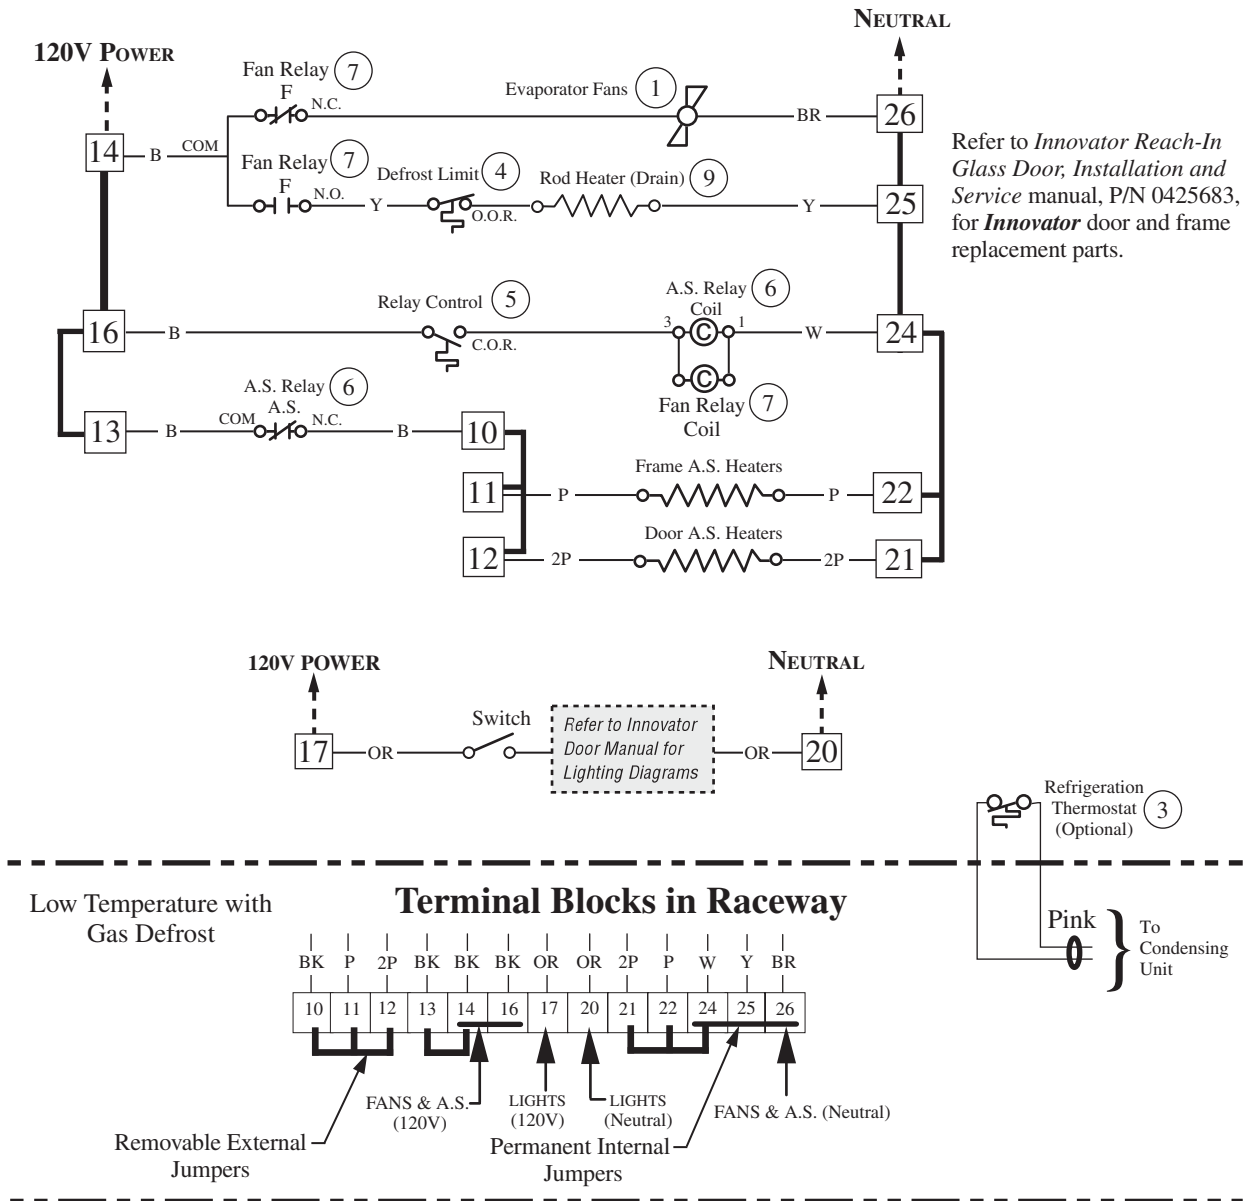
NEUTRAL

120V POWER

Fan Relay 7
F
N.C.

Evaporator Fans 1

BR

26

14

B

COM

Fan Relay 7
F
N.O.

Defrost Limit 4

Rod Heater (Drain) 9

Y

O.O.R.

Y

25

Refer to *Innovator Reach-In Glass Door, Installation and Service* manual, P/N 0425683, for ***Innovator*** door and frame replacement parts.

Relay Control 5

A.S. Relay 6
Coil

16

B

C.O.R.

3

C

1

W

24

C

Fan Relay 7
Coil

A.S. Relay 6
A.S.

13

B

COM

N.C.

B

10

11

P

Frame A.S. Heaters

P

22

12

2P

Door A.S. Heaters

2P

21

120V POWER

NEUTRAL

Switch

17

OR

Refer to Innovator Door Manual for Lighting Diagrams

OR

20

Refrigeration Thermostat (Optional) 3

Low Temperature with Gas Defrost

Terminal Blocks in Raceway

Pink

To Condensing Unit

| BK | P | 2P | BK | BK | BK | OR | OR | 2P | P | W | Y | BR |
|---|---|---|---|---|---|---|---|---|---|---|---|---|
| 10 | 11 | 12 | 13 | 14 | 16 | 17 | 20 | 21 | 22 | 24 | 25 | 26 |

FANS & A.S. (120V)

LIGHTS (120V)

LIGHTS (Neutral)

FANS & A.S. (Neutral)

Removable External Jumpers

Permanent Internal Jumpers